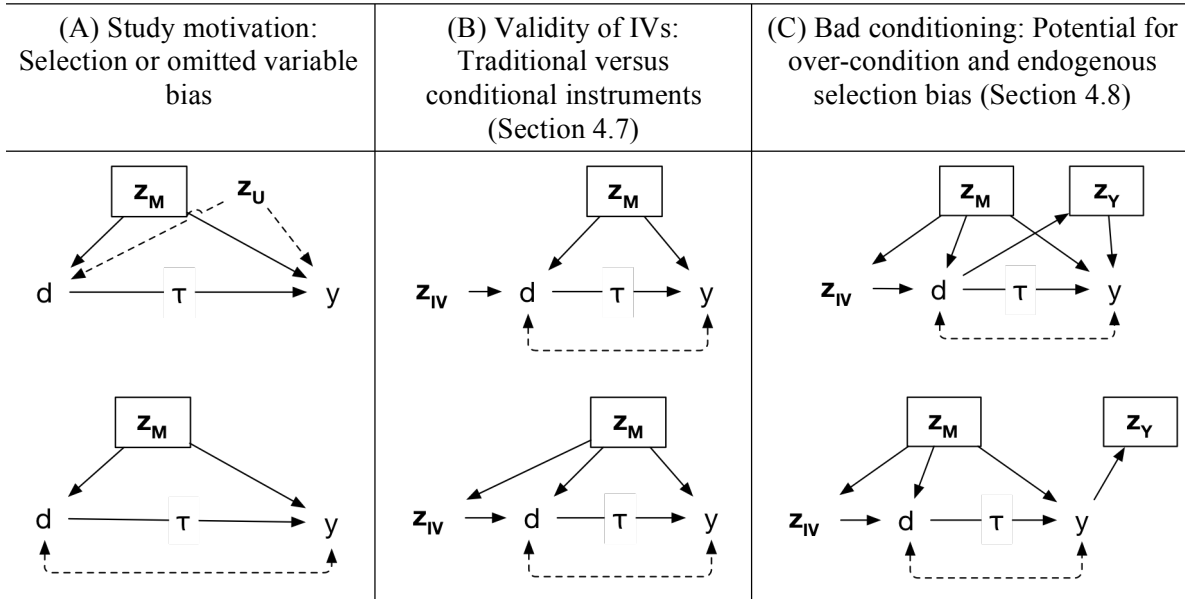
| (A) Study motivation: Selection or omitted variable bias | (B) Validity of IVs: Traditional versus conditional instruments (Section 4.7) | (C) Bad conditioning: Potential for over-condition and endogenous selection bias (Section 4.8) |
|---|---|---|
| $z_M$ $z_U$ d τ y | $z_M$ $z_{IV}$ d τ y | $z_M$ $z_Y$ $z_{IV}$ d τ y |
| $z_M$ d τ y | $z_M$ $z_{IV}$ d τ y | $z_M$ $z_Y$ $z_{IV}$ d τ y |